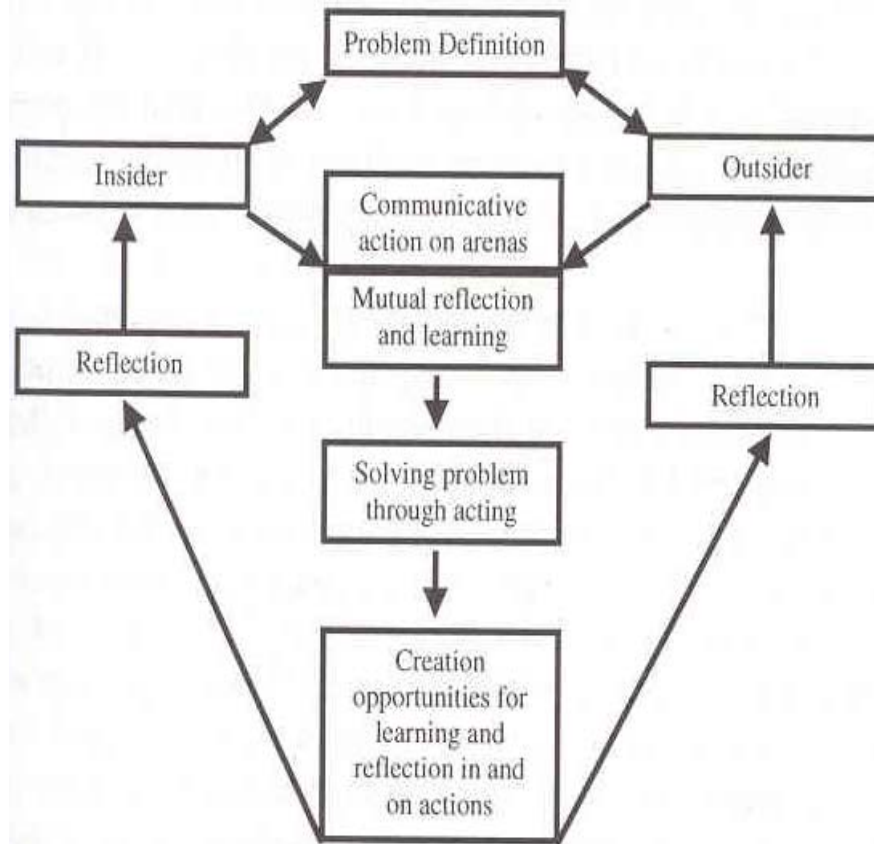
Problem Definition

Insider

Outsider

Communicative action on arenas

Mutual reflection and learning

Reflection

Reflection

Solving problem through acting

Creation opportunities for learning and reflection in and on actions